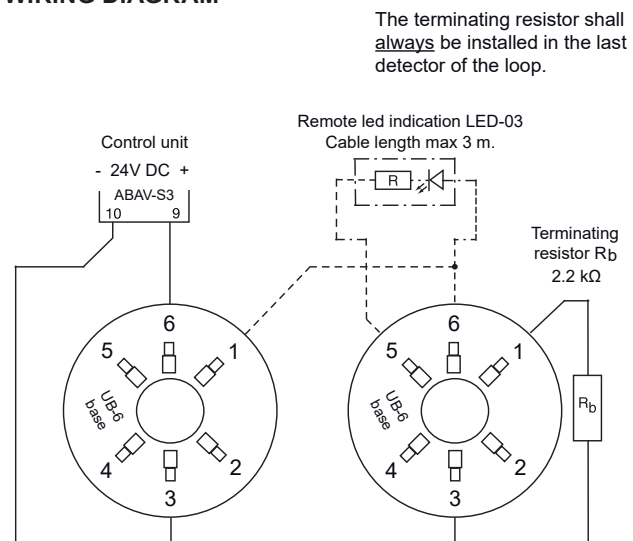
WIRING DIAGRAM

The terminating resistor shall always be installed in the last detector of the loop.

Remote led indication LED-03
Cable length max 3 m.

R

Control unit
- 24V DC +
ABAV-S3
10 9

Terminating resistor $R_b$
2.2 kΩ

6
5
1
UB-6 base
4
2
3

6
5
1
UB-6 base
4
2
3

$R_b$